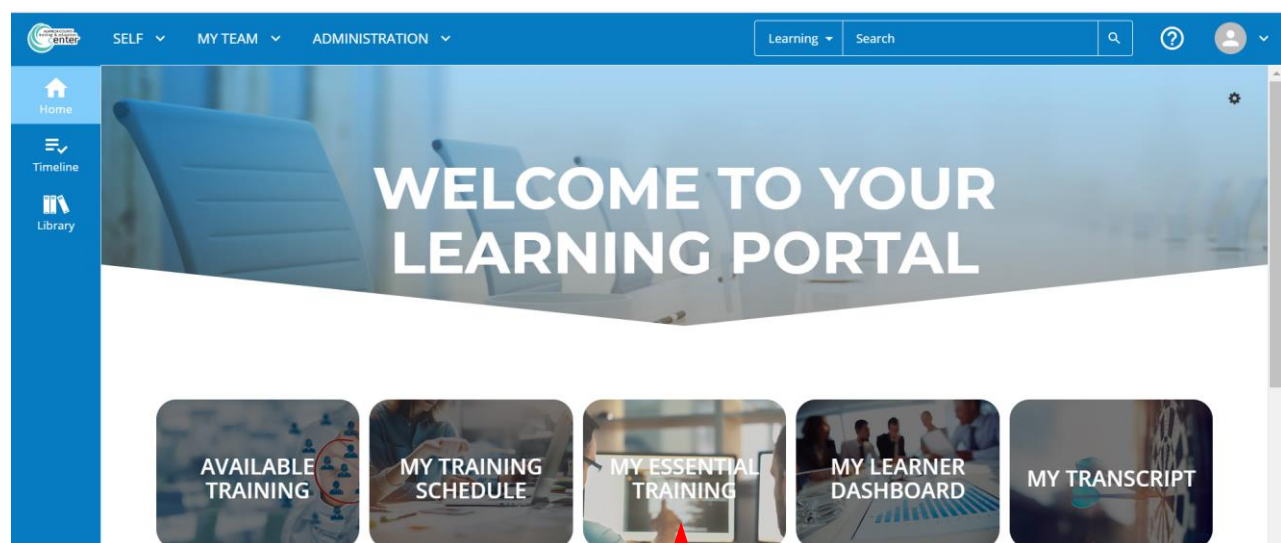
Center

SELF MY TEAM ADMINISTRATION

Learning Search

Home
Timeline
Library

WELCOME TO YOUR LEARNING PORTAL

AVAILABLE TRAINING

MY TRAINING SCHEDULE

MY ESSENTIAL TRAINING

MY LEARNER DASHBOARD

MY TRANSCRIPT